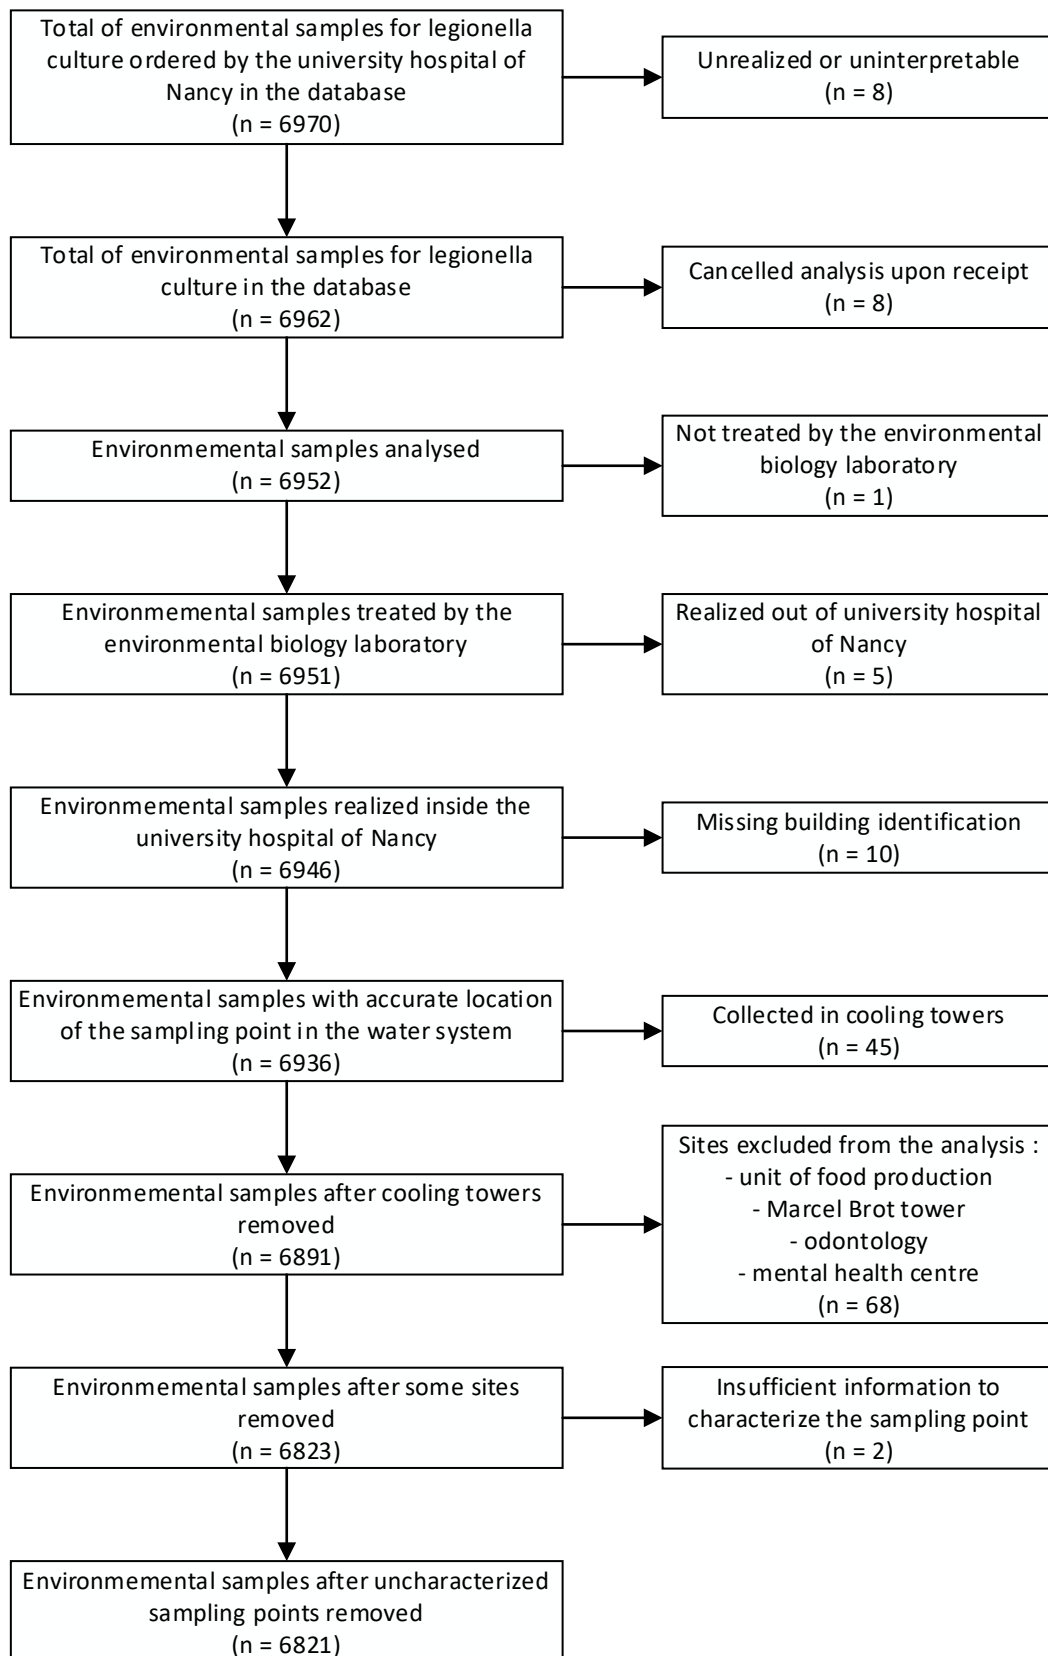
Total of environmental samples for legionella culture ordered by the university hospital of Nancy in the database
(n = 6970)

Unrealized or uninterpretable
(n = 8)

Total of environmental samples for legionella culture in the database
(n = 6962)

Cancelled analysis upon receipt
(n = 8)

Environmemental samples analysed
(n = 6952)

Not treated by the environmental biology laboratory
(n = 1)

Environmemental samples treated by the environmental biology laboratory
(n = 6951)

Realized out of university hospital of Nancy
(n = 5)

Environmemental samples realized inside the university hospital of Nancy
(n = 6946)

Missing building identification
(n = 10)

Environmemental samples with accurate location of the sampling point in the water system
(n = 6936)

Collected in cooling towers
(n = 45)

Environmemental samples after cooling towers removed
(n = 6891)

Sites excluded from the analysis :
- unit of food production
- Marcel Brot tower
- odontology
- mental health centre
(n = 68)

Environmemental samples after some sites removed
(n = 6823)

Insufficient information to characterize the sampling point
(n = 2)

Environmemental samples after uncharacterized sampling points removed
(n = 6821)